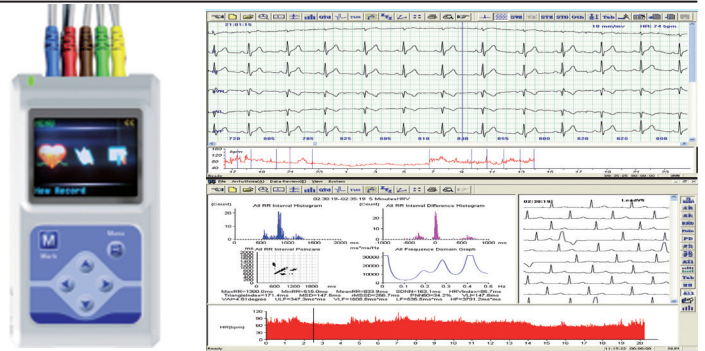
View Record

M

Mark

Menu

21:01:15

10 mm/mV

HR: 74 bpm

720

685

785

825

805

810

830

855

800

820

835

800

File

View

System

02:30:19--02:35:19 5 Minutes HRV

All RR Internal Histogram

All RR Internal Difference Histogram

All RR Internal Poincare

All Frequency Domain Graph

[Count]

600

1800

2000

ms

02:30:19

Lead:V5

HR(bpm)

Ready